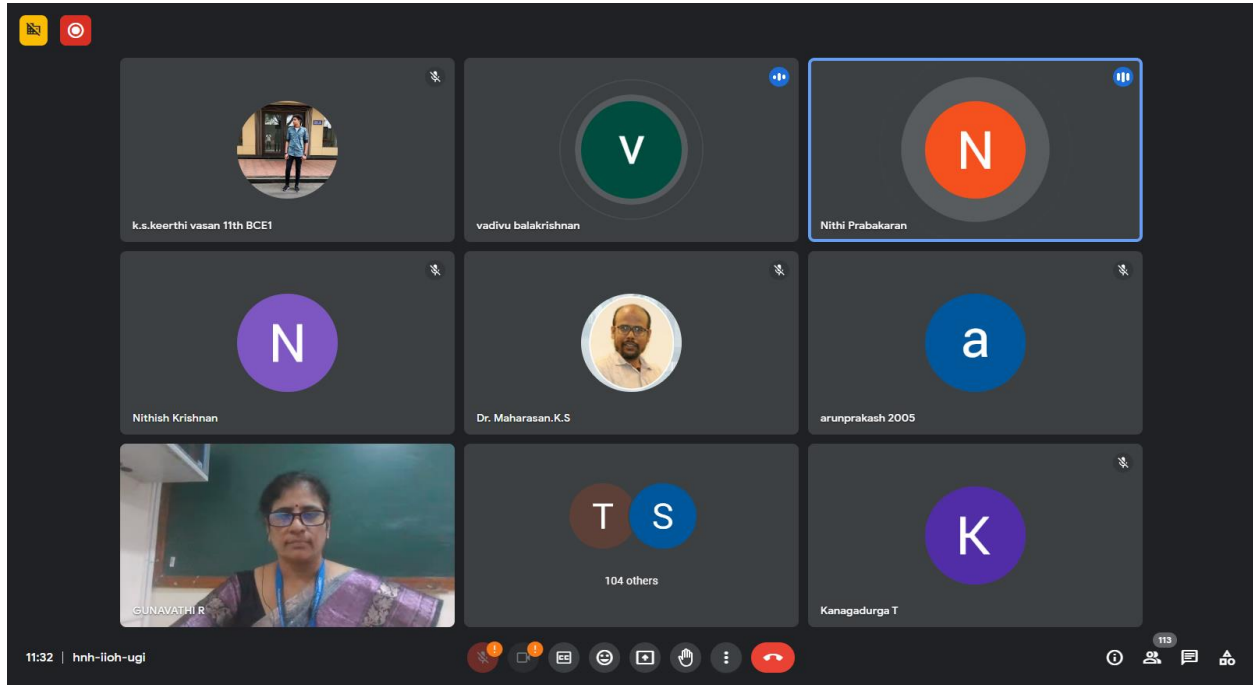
k.s.keerthi vasan 11th BCE1

V

vadivu balakrishnan

N

Nithi Prabakaran

N

Nithish Krishnan

Dr. Maharasan.K.S

a

arunprakash 2005

GUNAVATHI R

T S

104 others

K

Kanagadurga T

11:32 | hnh-iioh-ugi

113